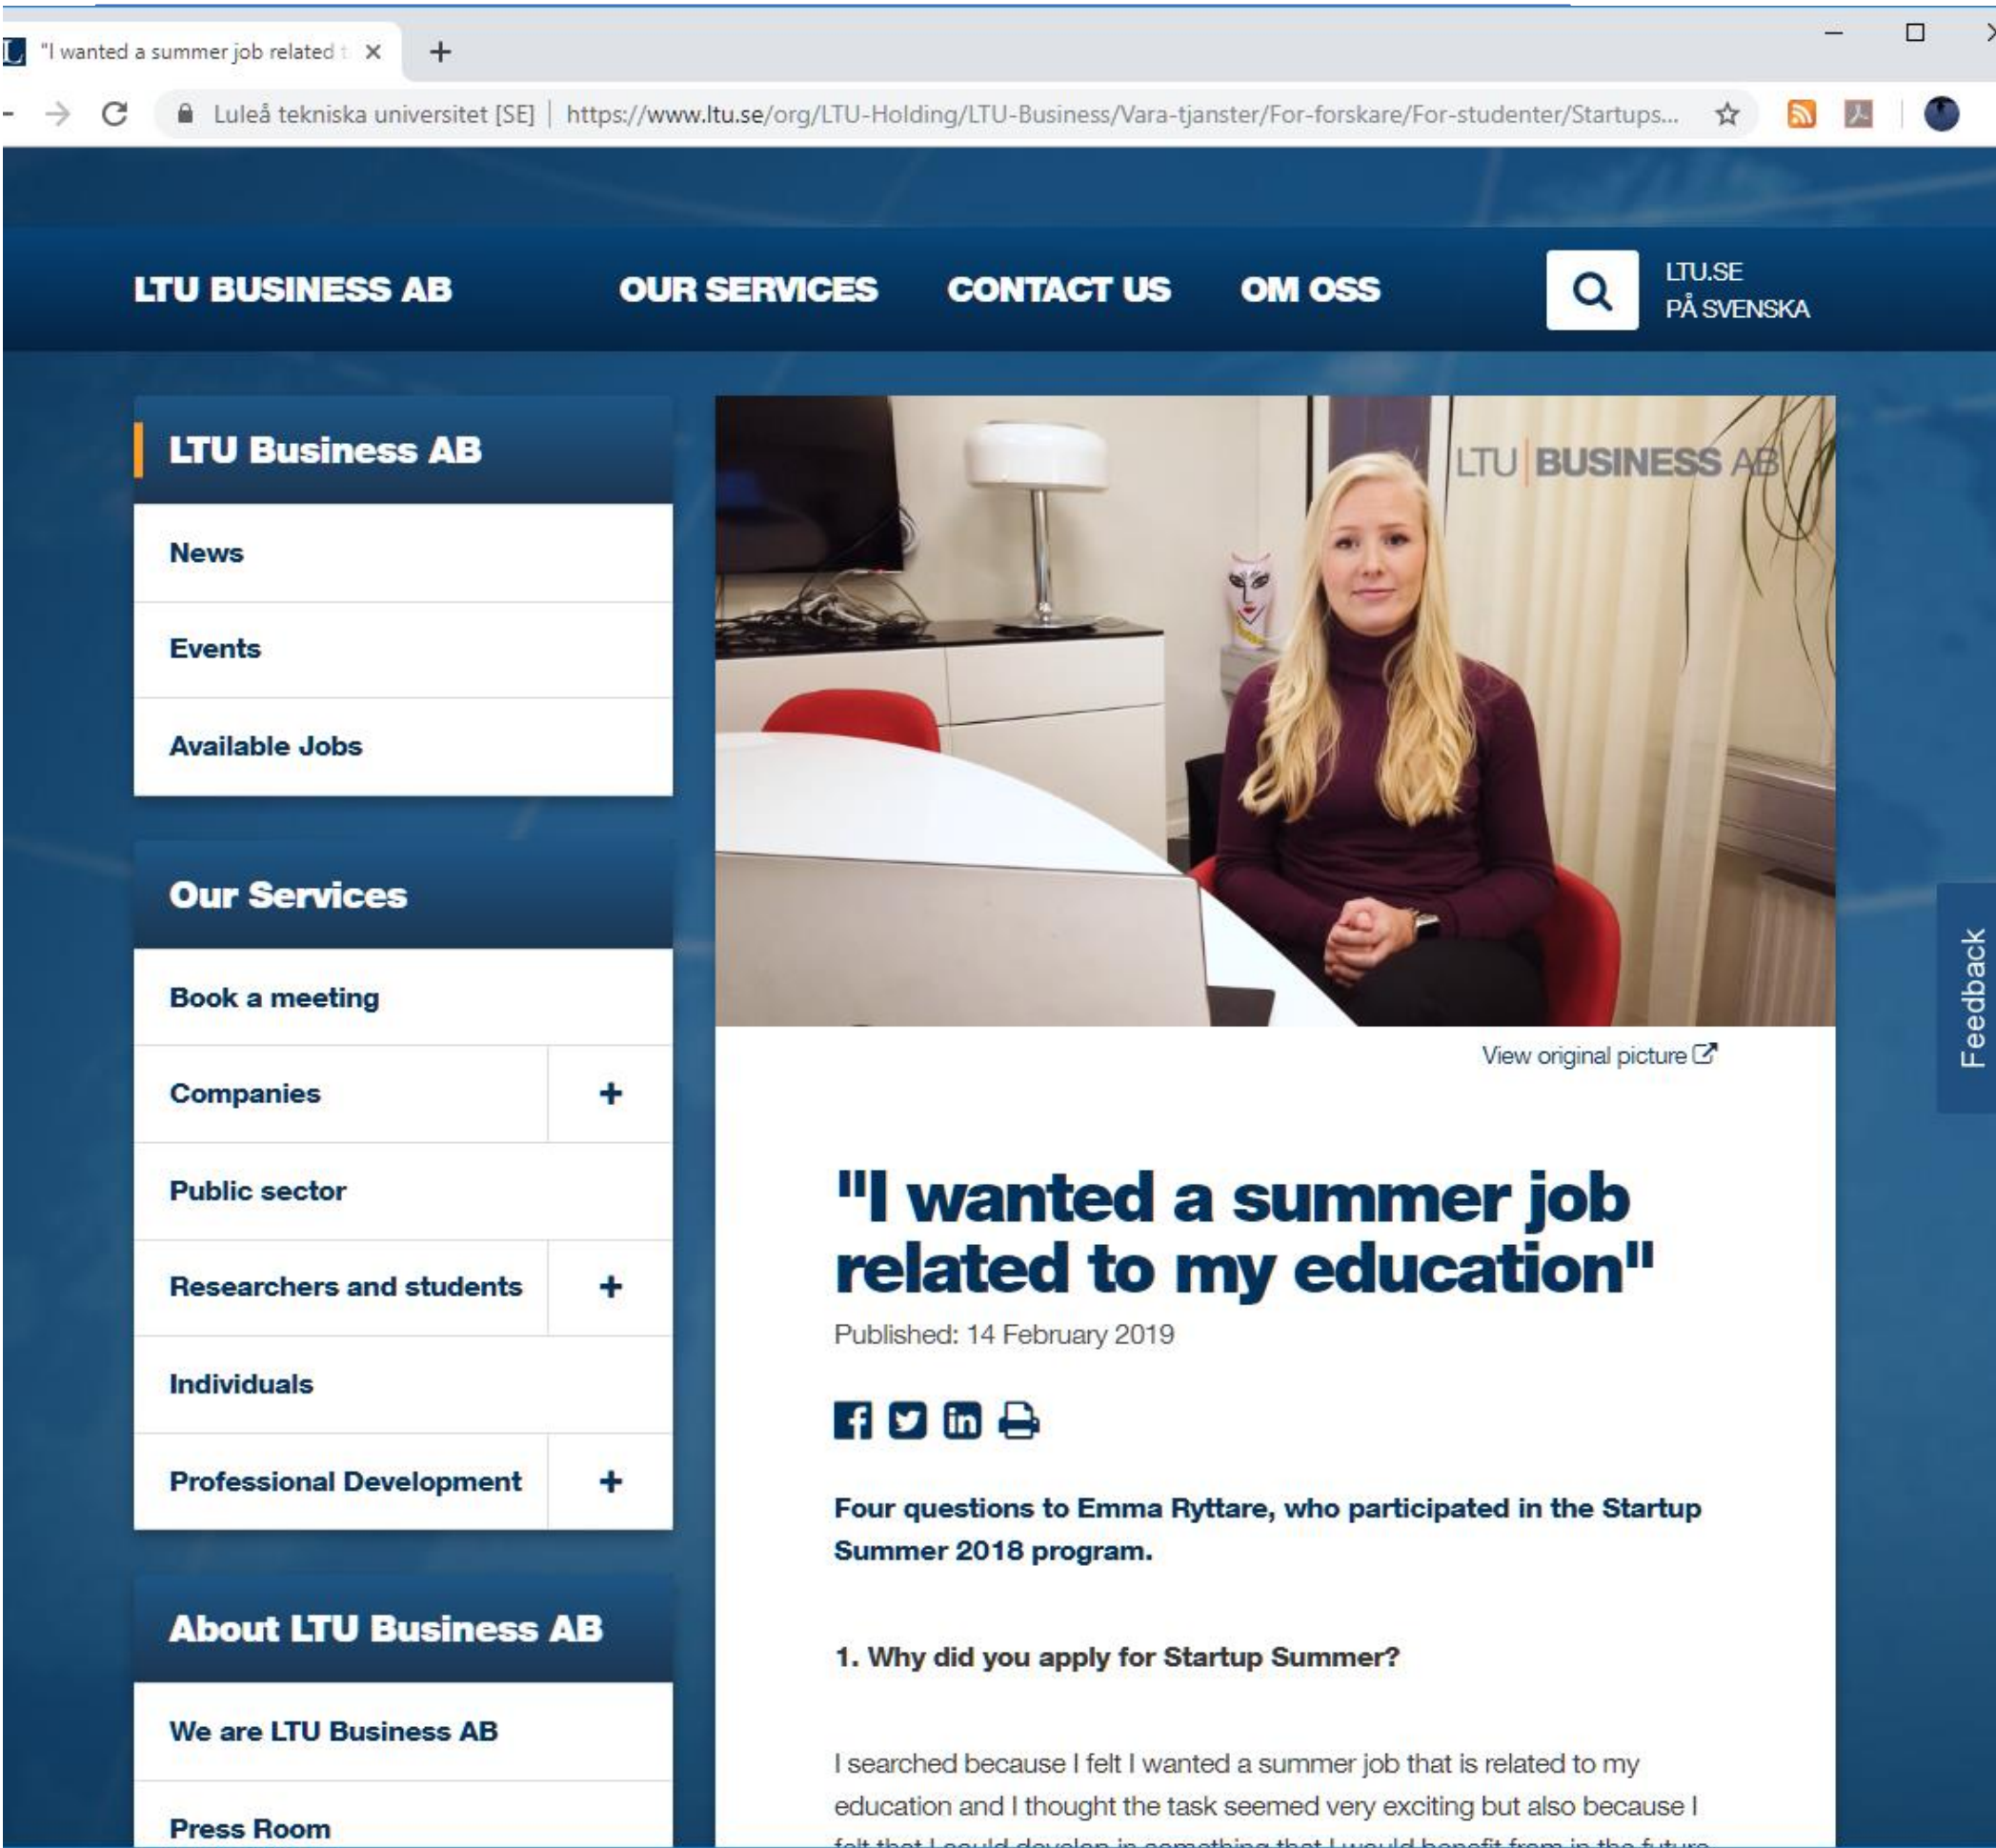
"I wanted a summer job related t ×
+

Luleå tekniska universitet [SE] | https://www.ltu.se/org/LTU-Holding/LTU-Business/Vara-tjanster/For-forskare/For-studenter/Startups...

LTU BUSINESS AB
OUR SERVICES
CONTACT US
OM OSS
LTU.SE
PÅ SVENSKA

LTU Business AB
News
Events
Available Jobs

Our Services
Book a meeting
Companies +
Public sector
Researchers and students +
Individuals
Professional Development +

About LTU Business AB
We are LTU Business AB
Press Room

LTU | BUSINESS AB

View original picture

Feedback

"I wanted a summer job related to my education"

Published: 14 February 2019

Four questions to Emma Ryttare, who participated in the Startup Summer 2018 program.

1. Why did you apply for Startup Summer?

I searched because I felt I wanted a summer job that is related to my education and I thought the task seemed very exciting but also because I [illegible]